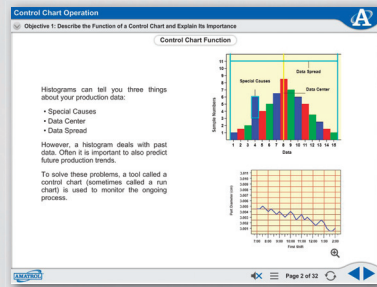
Control Chart Operation

Objective 1: Describe the Function of a Control Chart and Explain Its Importance

Control Chart Function

Histograms can tell you three things about your production data:

• Special Causes
• Data Center
• Data Spread

However, a histogram deals with past data. Often it is important to also predict future production trends.

To solve these problems, a tool called a control chart (sometimes called a run chart) is used to monitor the ongoing process.

Data Spread
Special Causes
Data Center
Sample Numbers
11
10
9
8
7
6
5
4
3
2
1
0
1 2 3 4 5 6 7 8 9 10 11 12 13 14 15
Data

Part Diameter (cm)
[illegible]
First Shift

AMATROL

Page 2 of 32